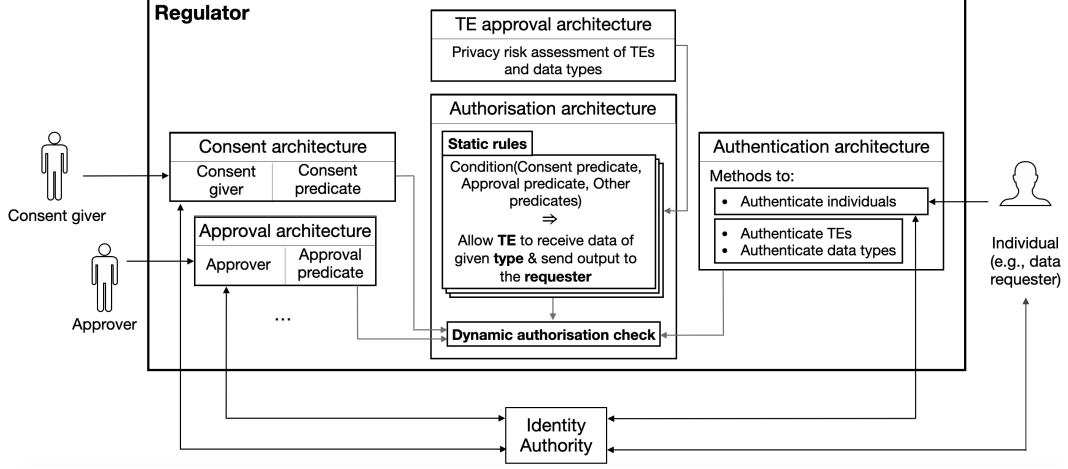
Regulator

TE approval architecture

Privacy risk assessment of TEs and data types

Authorisation architecture

Static rules

Condition(Consent predicate, Approval predicate, Other predicates)

$\Rightarrow$

Allow **TE** to receive data of given **type** & send output to the **requester**

Dynamic authorisation check

Consent architecture

| Consent giver | Consent predicate |
|---|---|

Approval architecture

| Approver | Approval predicate |
|---|---|

...

Authentication architecture

Methods to:

• Authenticate individuals

• Authenticate TEs
• Authenticate data types

Consent giver

Approver

Individual (e.g., data requester)

Identity Authority